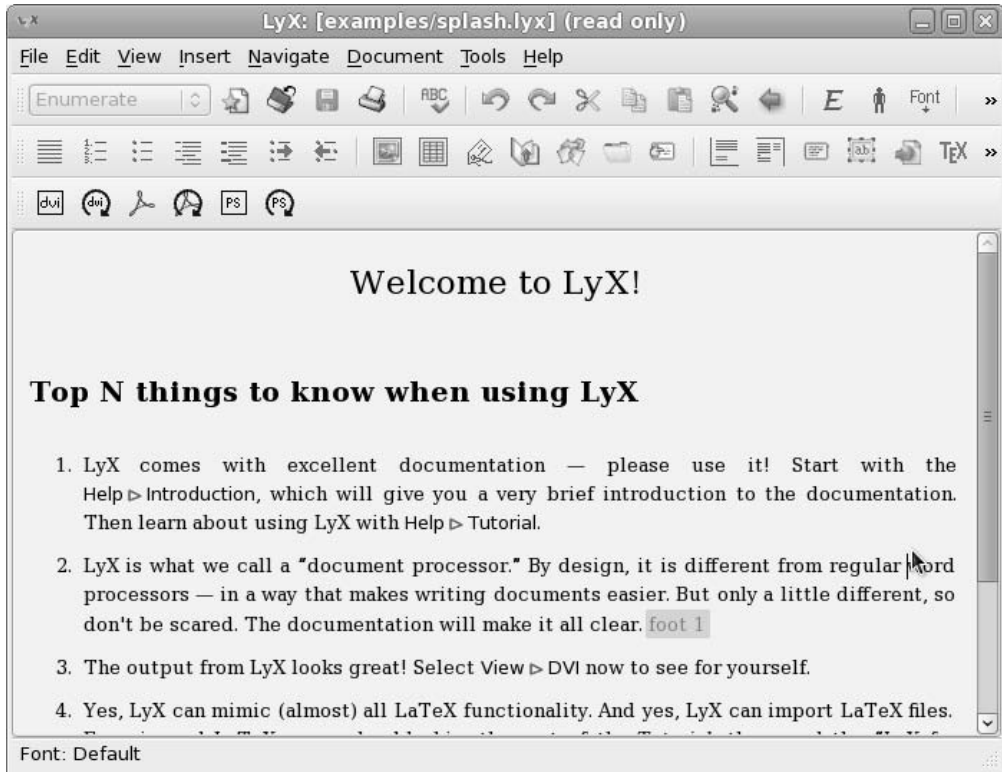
LyX: [examples/splash.lyx] (read only)

File Edit View Insert Navigate Document Tools Help

Enumerate

Font

TEX

dvi

PS

Welcome to LyX!

Top N things to know when using LyX

1. LyX comes with excellent documentation — please use it! Start with the Help ▷ Introduction, which will give you a very brief introduction to the documentation. Then learn about using LyX with Help ▷ Tutorial.

2. LyX is what we call a "document processor." By design, it is different from regular word processors — in a way that makes writing documents easier. But only a little different, so don't be scared. The documentation will make it all clear. foot 1

3. The output from LyX looks great! Select View ▷ DVI now to see for yourself.

4. Yes, LyX can mimic (almost) all LaTeX functionality. And yes, LyX can import LaTeX files. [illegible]

Font: Default